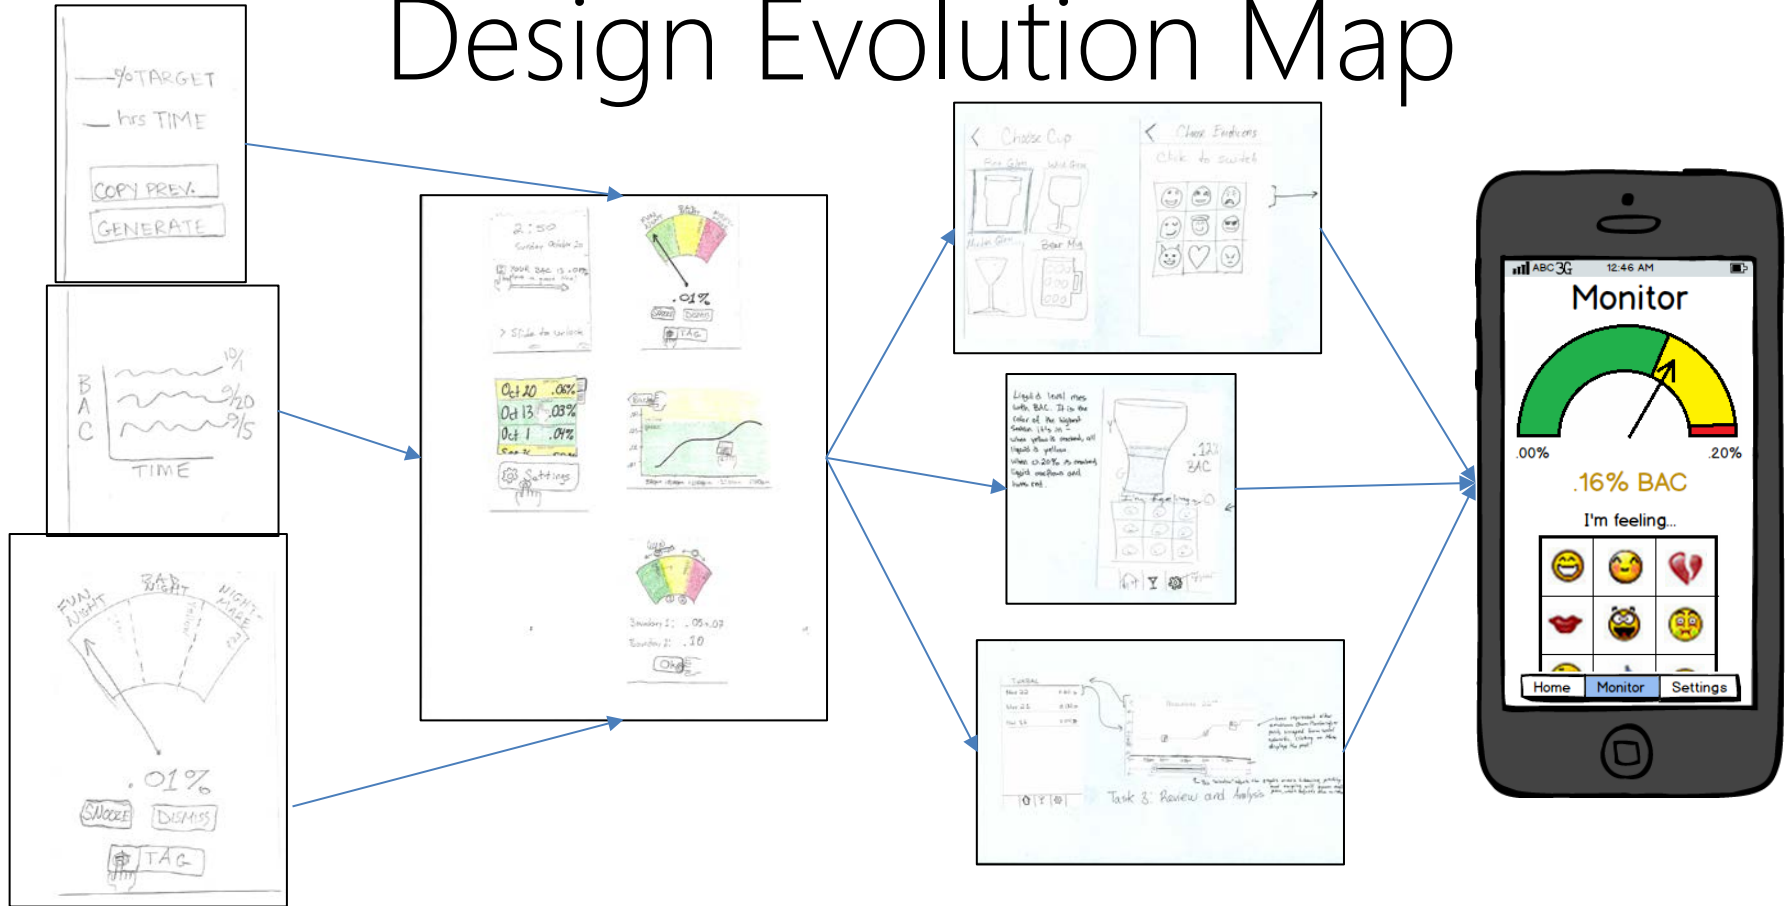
Design Evolution Map

__% TARGET
__ hrs TIME
COPY PREV.
GENERATE

B A C
10%
9/20
9/5
TIME

FUN NIGHT
BAD NIGHT
NIGHT-MARE
.01%
SNOOZE
DISMISS
TAG

2:50
Slide to unlock
.01%
SNOOZE
DISMISS
TAG
Oct 20 .06%
Oct 13 .03%
Oct 1 .04%
Settings
.05 .07
.10
Ok

Choose Cup
Choose Emotions
Click to switch

.12
BAC
I'm feeling

Task 3: Review and Analysis

ABC 3G 12:46 AM
Monitor
.00%
.20%
.16% BAC
I'm feeling...
Home
Monitor
Settings